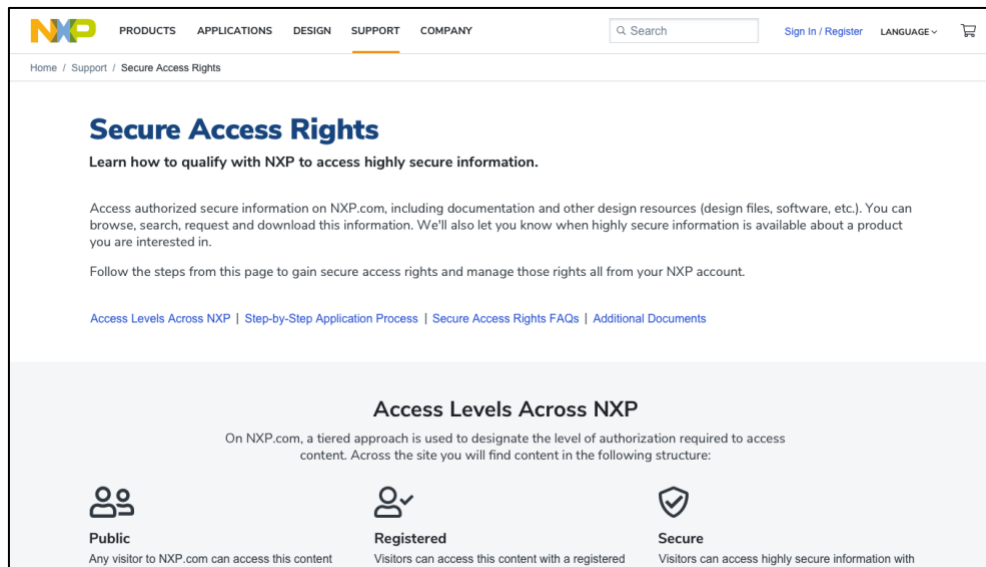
NXP PRODUCTS APPLICATIONS DESIGN SUPPORT COMPANY

Search

Sign In / Register LANGUAGE

Home / Support / Secure Access Rights

Secure Access Rights

Learn how to qualify with NXP to access highly secure information.

Access authorized secure information on NXP.com, including documentation and other design resources (design files, software, etc.). You can browse, search, request and download this information. We'll also let you know when highly secure information is available about a product you are interested in.

Follow the steps from this page to gain secure access rights and manage those rights all from your NXP account.

Access Levels Across NXP | Step-by-Step Application Process | Secure Access Rights FAQs | Additional Documents

Access Levels Across NXP

On NXP.com, a tiered approach is used to designate the level of authorization required to access content. Across the site you will find content in the following structure:

Public

Any visitor to NXP.com can access this content

Registered

Visitors can access this content with a registered

Secure

Visitors can access highly secure information with